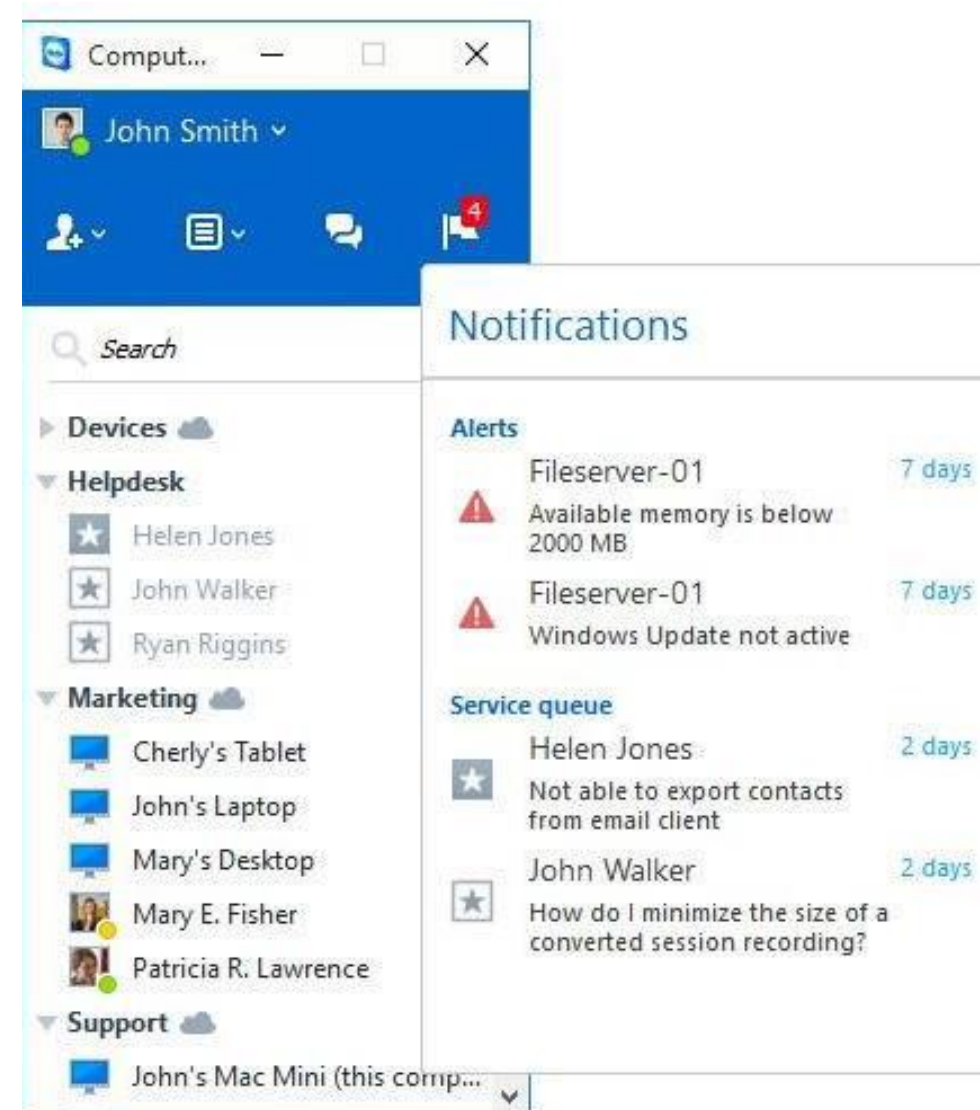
Comput...

John Smith

4

Search

Devices

Helpdesk

Helen Jones

John Walker

Ryan Riggins

Marketing

Cherly's Tablet

John's Laptop

Mary's Desktop

Mary E. Fisher

Patricia R. Lawrence

Support

John's Mac Mini (this comp...

Notifications

Alerts

Fileserver-01
7 days
Available memory is below 2000 MB

Fileserver-01
7 days
Windows Update not active

Service queue

Helen Jones
2 days
Not able to export contacts from email client

John Walker
2 days
How do I minimize the size of a converted session recording?